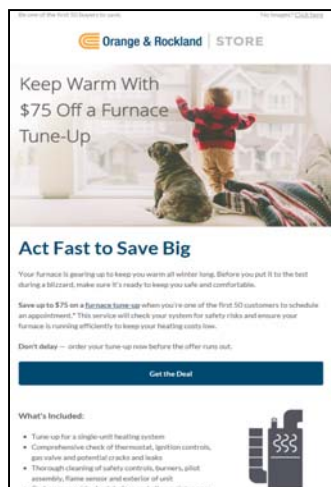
Be one of the first 50 buyers to save.

No Images? Click here

Orange & Rockland | STORE

Keep Warm With $75 Off a Furnace Tune-Up

Act Fast to Save Big

Your furnace is gearing up to keep you warm all winter long. Before you put it to the test during a blizzard, make sure it's ready to keep you safe and comfortable.

Save up to $75 on a furnace tune-up when you're one of the first 50 customers to schedule an appointment.* This service will check your system for safety risks and ensure your furnace is running efficiently to keep your heating costs low.

Don't delay — order your tune-up now before the offer runs out.

Get the Deal

What's Included:

• Tune-up for a single-unit heating system
• Comprehensive check of thermostat, ignition controls, gas valve and potential cracks and leaks
• Thorough cleaning of safety controls, burners, pilot assembly, flame sensor and exterior of unit
• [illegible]